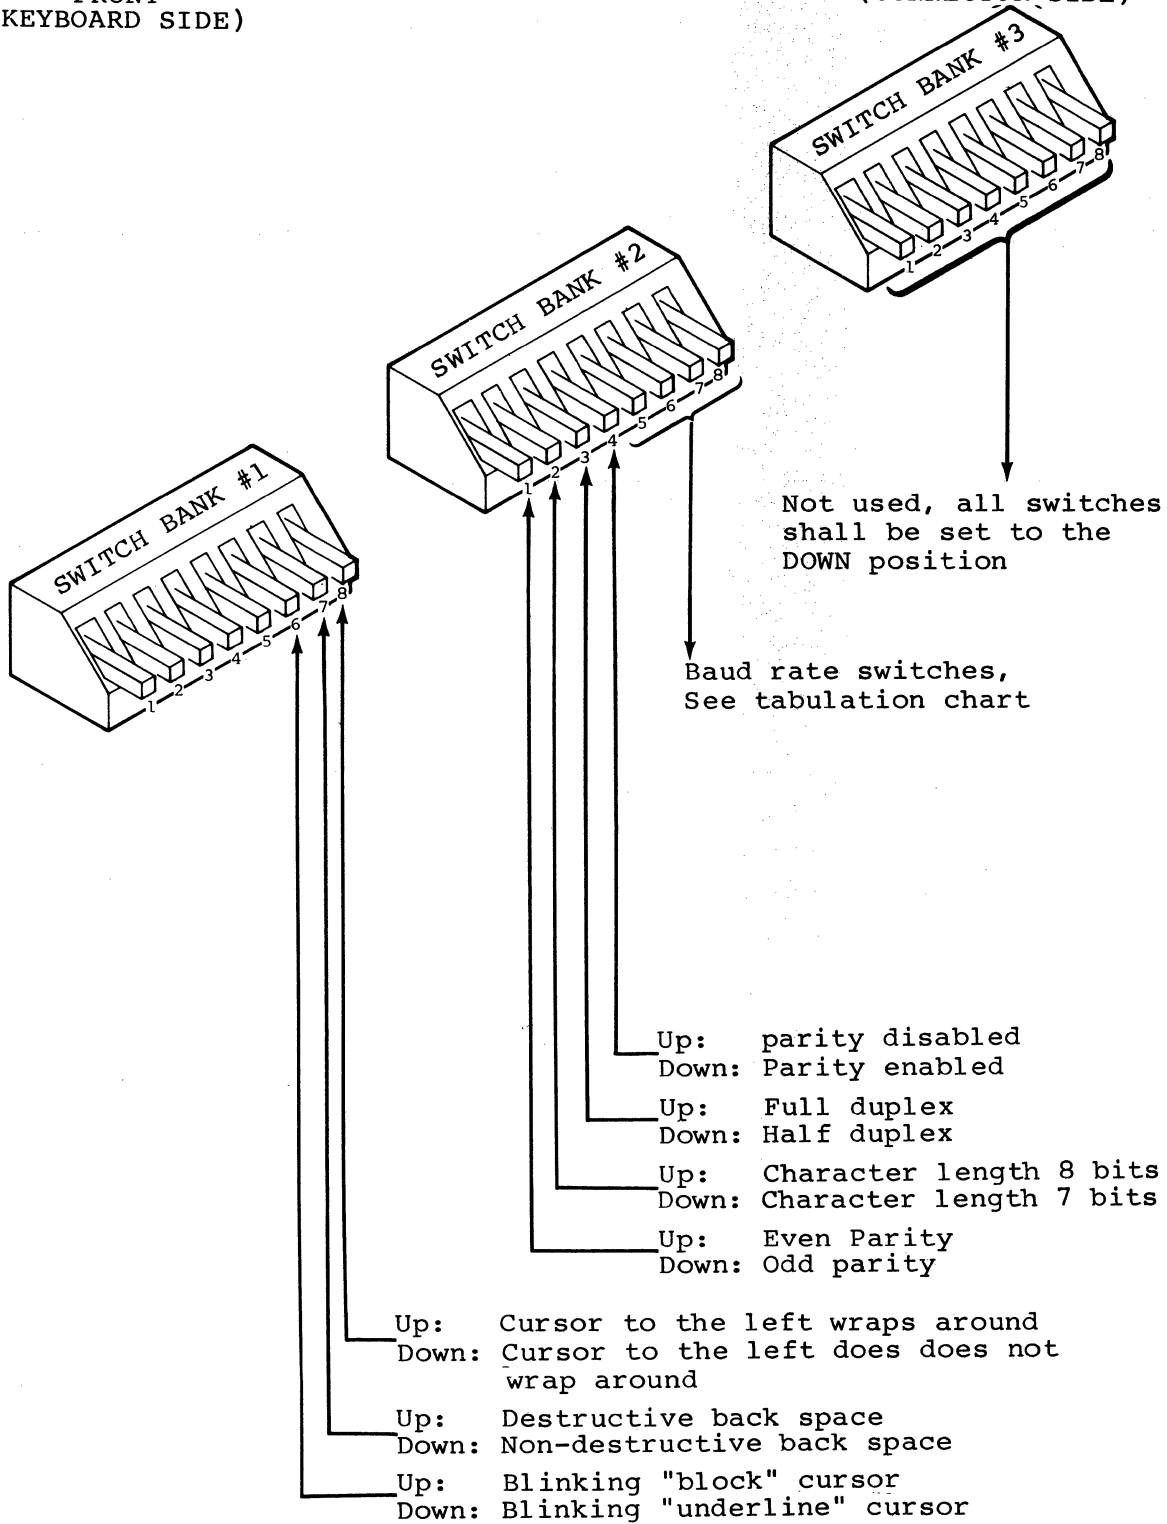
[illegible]
KEYBOARD SIDE)

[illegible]

SWITCH BANK #3

1 2 3 4 5 6 7 8

SWITCH BANK #2

1 2 3 4 5 6 7 8

SWITCH BANK #1

1 2 3 4 5 6 7 8

Not used, all switches shall be set to the DOWN position

Baud rate switches, See tabulation chart

Up: parity disabled
Down: Parity enabled

Up: Full duplex
Down: Half duplex

Up: Character length 8 bits
Down: Character length 7 bits

Up: Even Parity
Down: Odd parity

Up: Cursor to the left wraps around
Down: Cursor to the left does does not wrap around

Up: Destructive back space
Down: Non-destructive back space

Up: Blinking "block" cursor
Down: Blinking "underline" cursor